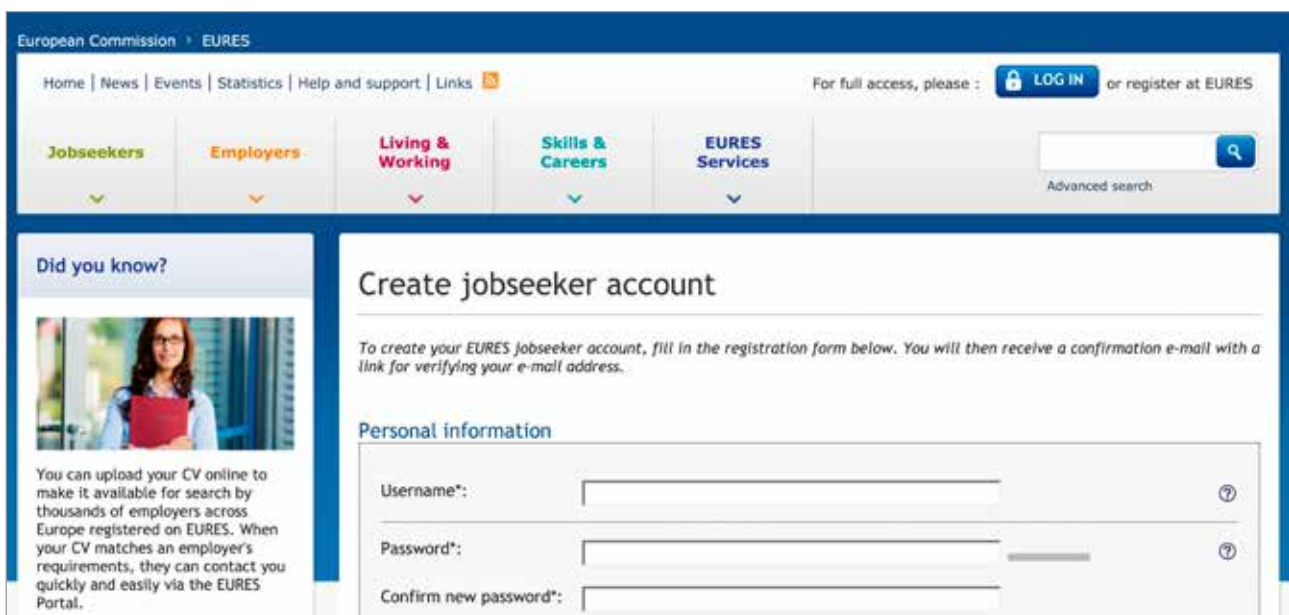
European Commission › EURES

Home | News | Events | Statistics | Help and support | Links

For full access, please : LOG IN or register at EURES

Jobseekers

Employers

Living & Working

Skills & Careers

EURES Services

Advanced search

Did you know?

You can upload your CV online to make it available for search by thousands of employers across Europe registered on EURES. When your CV matches an employer's requirements, they can contact you quickly and easily via the EURES Portal.

Create jobseeker account

To create your EURES jobseeker account, fill in the registration form below. You will then receive a confirmation e-mail with a link for verifying your e-mail address.

Personal information

Username*:

Password*:

Confirm new password*: